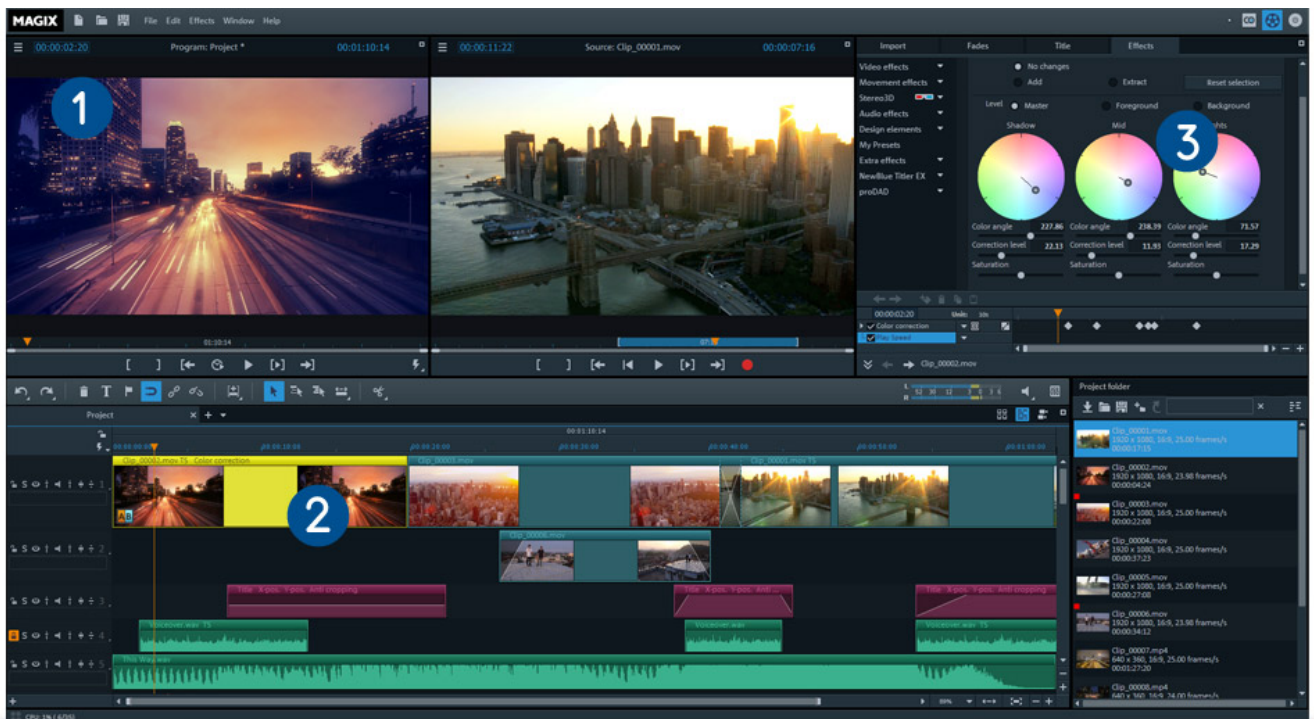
MAGIX File Edit Effects Window Help

00:00:02:20 Program: Project * 00:01:10:14

00:00:11:22 Source: Clip_00001.mov 00:00:07:16

Import Fades Title Effects

Video effects
Movement effects
Stereo3D
Audio effects
Design elements
My Presets
Extra effects
NewBlue Titler EX
proDAD

No changes
Add
Extract
Reset selection

Level Master Foreground Background

Shadow Mid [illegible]ghts

Color angle 227.86 Color angle 238.39 Color angle 71.57
Correction level 22.13 Correction level 11.93 Correction level 17.29
Saturation Saturation Saturation

1

3

00:00:02:20

Color correction

Clip_00002.mov

01:10:14

2

Project

00:01:10:14

Clip_00002.mov TS Color correction

Clip_00003.mov

Clip_00001.mov TS

Clip_00006.mov

Title X-pos. Y-pos. Anti cropping

Title X-pos. Y-pos. Anti...

Title X-pos. Y-pos. Anti cropping

Voiceover.wav TS

Voiceover.wav

Voiceover.wav

This Way.wav

Project folder

Clip_00001.mov
1920 x 1080, 16:9, 25.00 frames/s
00:00:17:15

Clip_00002.mov
1920 x 1080, 16:9, 23.98 frames/s
00:00:04:24

Clip_00003.mov
1920 x 1080, 16:9, 25.00 frames/s
00:00:22:08

Clip_00004.mov
1920 x 1080, 16:9, 25.00 frames/s
00:00:37:23

Clip_00005.mov
1920 x 1080, 16:9, 25.00 frames/s
00:00:27:08

Clip_00006.mov
1920 x 1080, 16:9, 23.98 frames/s
00:00:34:12

Clip_00007.mp4
640 x 360, 16:9, 25.00 frames/s
00:01:27:20

Clip_00008.mp4
640 x 360, 16:9, 24.00 frames/s